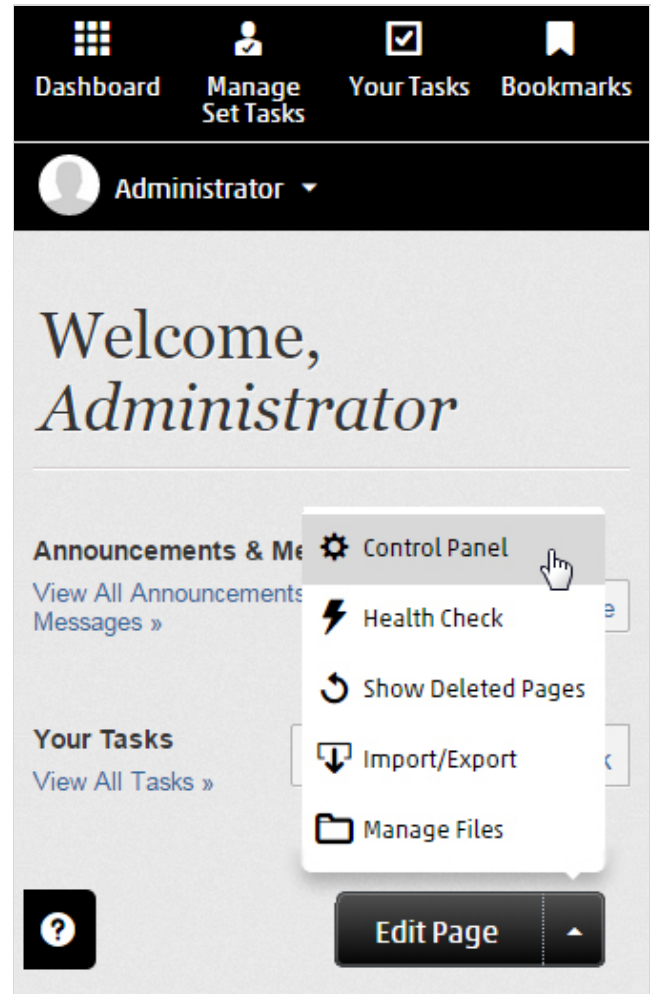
Dashboard
Manage Set Tasks
Your Tasks
Bookmarks

Administrator

Welcome,
*Administrator*

Announcements & Me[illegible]
View All Announcements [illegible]
Messages »

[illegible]e

Your Tasks
View All Tasks »

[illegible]k

Control Panel
Health Check
Show Deleted Pages
Import/Export
Manage Files

?

Edit Page